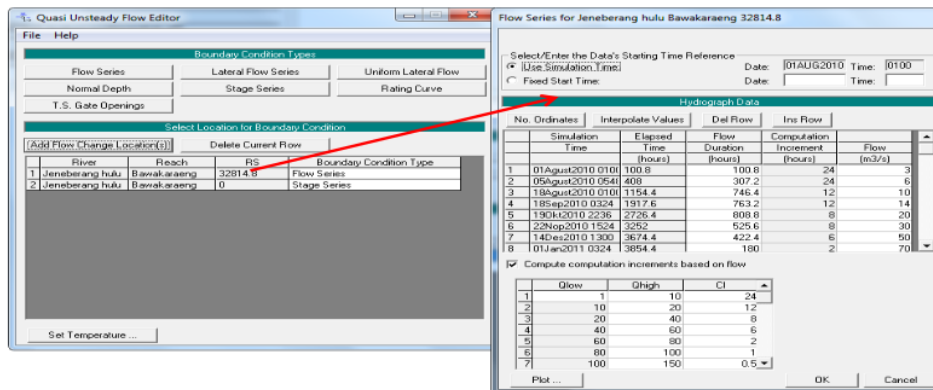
Quasi Unsteady Flow Editor

File Help

Boundary Condition Types

Flow Series | Lateral Flow Series | Uniform Lateral Flow
Normal Depth | Stage Series | Rating Curve
T.S. Gate Openings

Select Location for Boundary Condition

Add Flow Change Location(s) | Delete Current Row

| | River | Reach | RS | Boundary Condition Type |
|---|---|---|---|---|
| 1 | Jeneberang hulu | Bawakaraeng | 32814.8 | Flow Series |
| 2 | Jeneberang hulu | Bawakaraeng | 0 | Stage Series |

Set Temperature ...

Flow Series for Jeneberang hulu Bawakaraeng 32814.8

Select/Enter the Data's Starting Time Reference
Use Simulation Time: Date: 01AUG2010 Time: 0100
Fixed Start Time: Date: Time:

Hydrograph Data

No. Ordinates | Interpolate Values | Del Row | Ins Row

| | Simulation Time | Elapsed Time (hours) | Flow Duration (hours) | Computation Increment (hours) | Flow (m3/s) |
|---|---|---|---|---|---|
| 1 | 01Agust2010 010( | 100.8 | 100.8 | 24 | 3 |
| 2 | 05Agust2010 054( | 408 | 307.2 | 24 | 6 |
| 3 | 18Agust2010 010( | 1154.4 | 746.4 | 12 | 10 |
| 4 | 18Sep2010 0324 | 1917.6 | 763.2 | 12 | 14 |
| 5 | 19Okt2010 2236 | 2726.4 | 808.8 | 8 | 20 |
| 6 | 22Nop2010 1524 | 3252 | 525.6 | 8 | 30 |
| 7 | 14Des2010 1300 | 3674.4 | 422.4 | 6 | 50 |
| 8 | 01Jan2011 0324 | 3854.4 | 180 | 2 | 70 |

Compute computation increments based on flow

| | Qlow | Qhigh | CI |
|---|---|---|---|
| 1 | 1 | 10 | 24 |
| 2 | 10 | 20 | 12 |
| 3 | 20 | 40 | 8 |
| 4 | 40 | 60 | 6 |
| 5 | 60 | 80 | 2 |
| 6 | 80 | 100 | 1 |
| 7 | 100 | 150 | 0.5 |

Plot ... OK Cancel